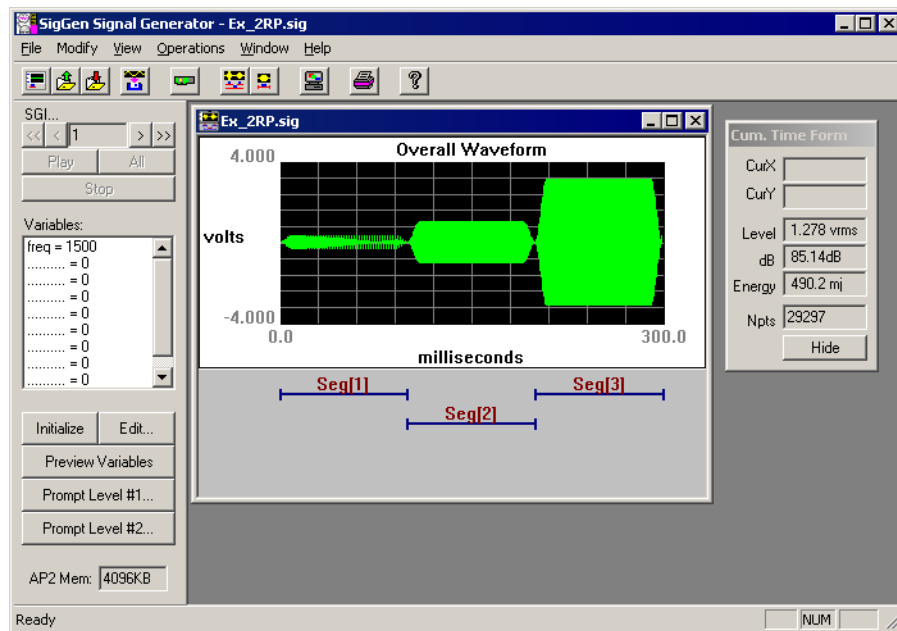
SigGen Signal Generator - Ex_2RP.sig

File Modify View Operations Window Help

SGI...
<< < 1 > >>
Play All
Stop

Variables:
freq = 1500
.......... = 0
.......... = 0
.......... = 0
.......... = 0
.......... = 0
.......... = 0
.......... = 0
.......... = 0

Initialize Edit...
Preview Variables
Prompt Level #1...
Prompt Level #2...

AP2 Mem: 4096KB

Ex_2RP.sig

Overall Waveform
4.000
volts
-4.000
0.0
300.0
milliseconds

Seg[1]
Seg[2]
Seg[3]

Cum. Time Form
CurX
CurY
Level 1.278 vrms
dB 85.14dB
Energy 490.2 mj
Npts 29297
Hide

Ready NUM